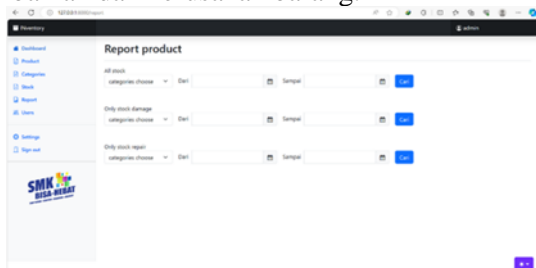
127.0.0.1:8000/report

Inventory

admin

Dashboard
Product
Categories
Stock
Report
Users

Settings
Sign out

SMK BISA HEBAT

Report product

All stock
categories choose
Dari
Sampai
Cari

Only stock damage
categories choose
Dari
Sampai
Cari

Only stock repair
categories choose
Dari
Sampai
Cari